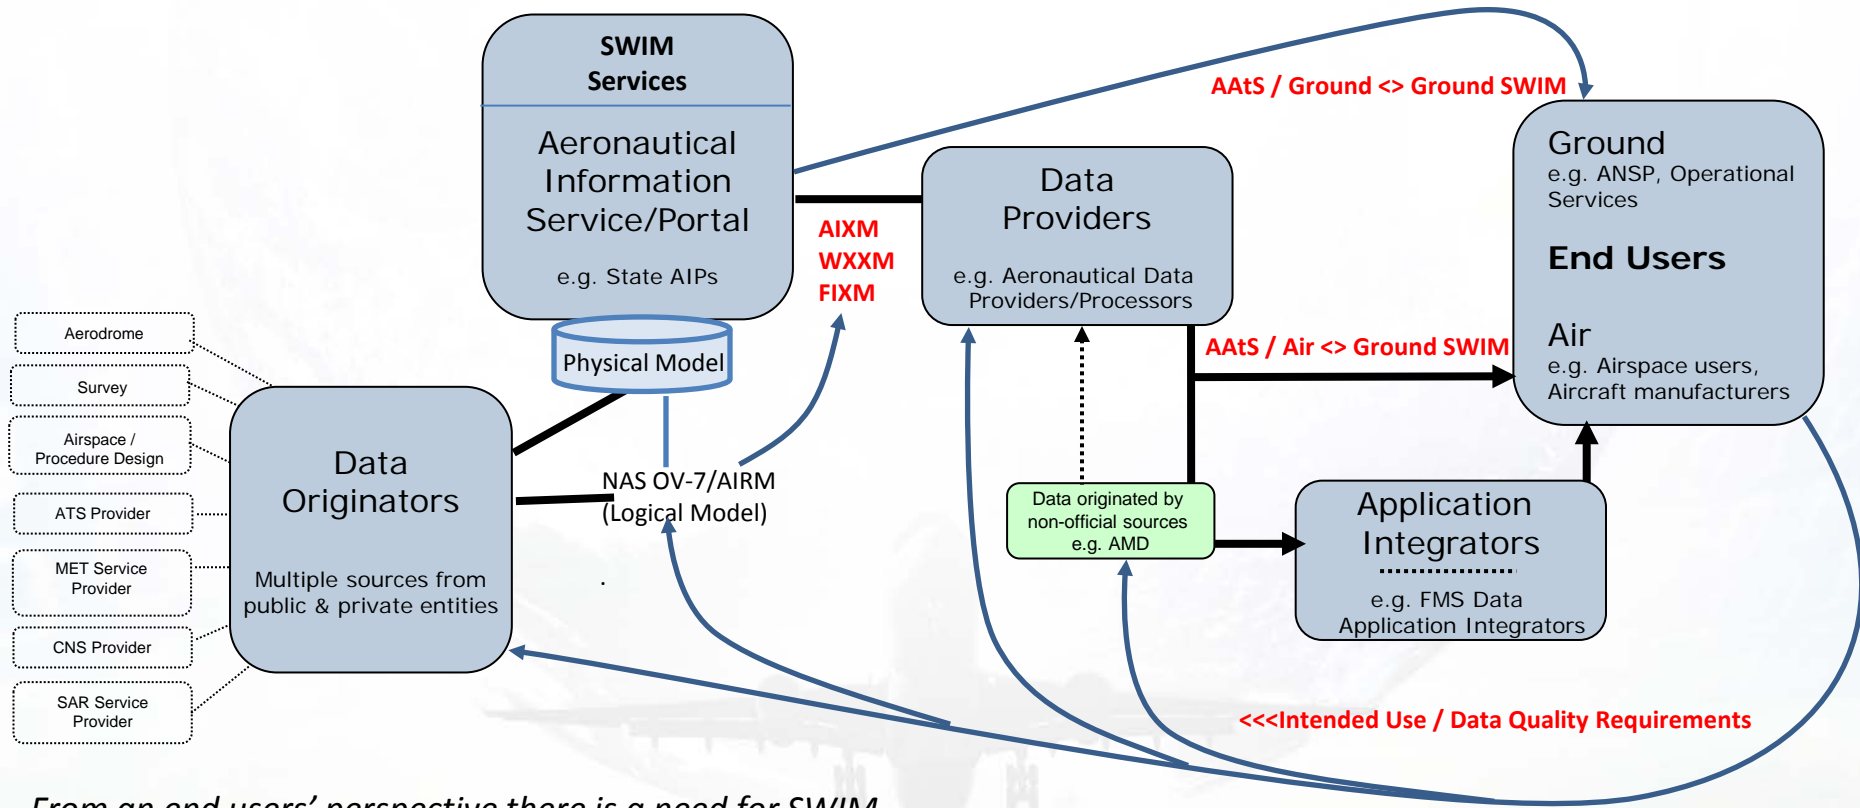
SWIM Services

Aeronautical Information Service/Portal

e.g. State AIPs

Physical Model

AIXM
WXXM
FIXM

Data Providers

e.g. Aeronautical Data Providers/Processors

AAtS / Ground <> Ground SWIM

Ground
e.g. ANSP, Operational Services

End Users

Air
e.g. Airspace users, Aircraft manufacturers

AAtS / Air <> Ground SWIM

Aerodrome

Survey

Airspace / Procedure Design

ATS Provider

MET Service Provider

CNS Provider

SAR Service Provider

Data Originators

Multiple sources from public & private entities

NAS OV-7/AIRM (Logical Model)

Data originated by non-official sources e.g. AMD

Application Integrators

e.g. FMS Data Application Integrators

<<<Intended Use / Data Quality Requirements

From an end users' perspective there is a need for SWIM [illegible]